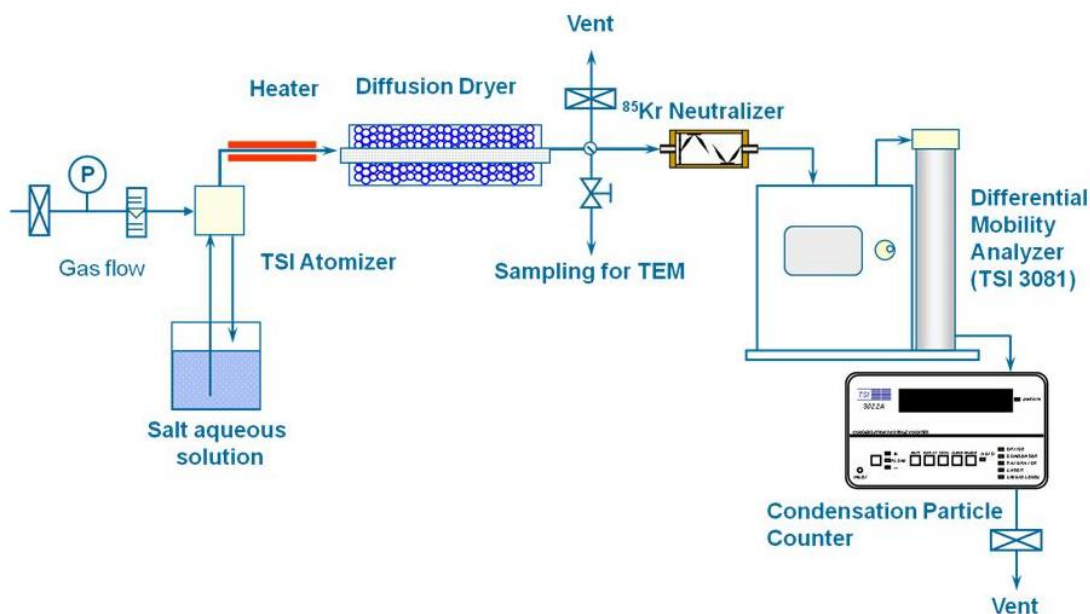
Vent

Heater

Diffusion Dryer

$^{85}$Kr Neutralizer

P

Gas flow

TSI Atomizer

Sampling for TEM

Differential Mobility Analyzer (TSI 3081)

Salt aqueous solution

TSI

3022A

Condensation Particle Counter

Vent